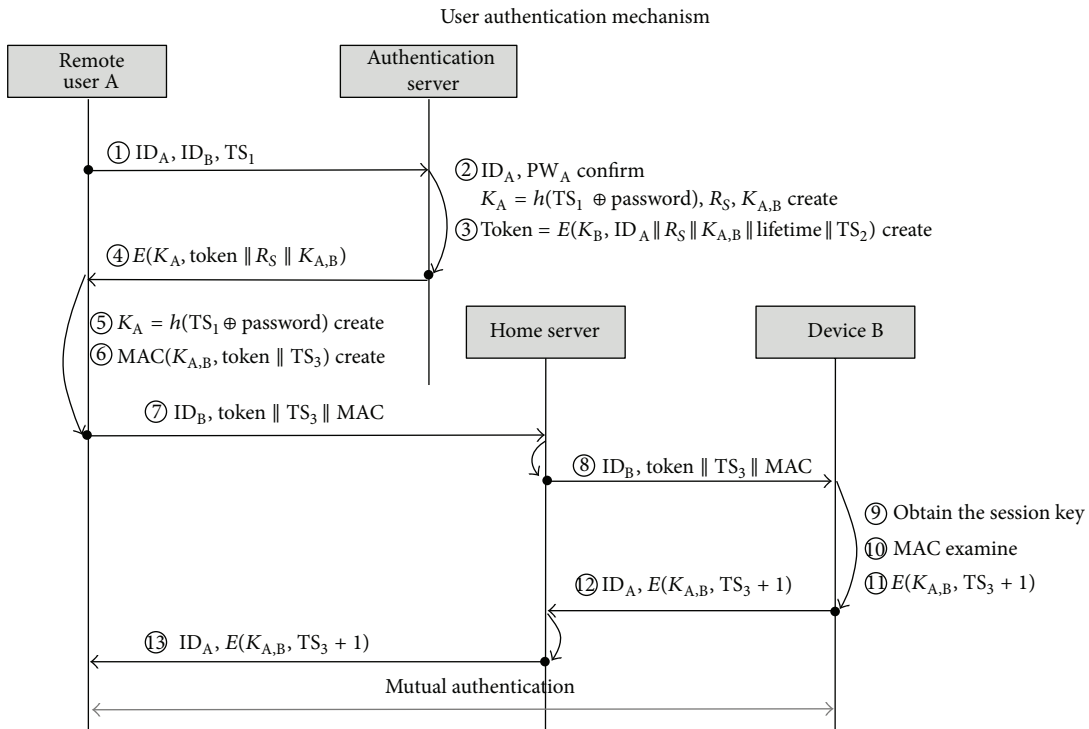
User authentication mechanism

Remote user A

Authentication server

① $ID_A$, $ID_B$, $TS_1$

② $ID_A$, $PW_A$ confirm
$K_A = h(TS_1 \oplus \text{password})$, $R_S$, $K_{A,B}$ create

③ Token = $E(K_B, ID_A \| R_S \| K_{A,B} \| \text{lifetime} \| TS_2)$ create

④ $E(K_A, \text{token} \| R_S \| K_{A,B})$

⑤ $K_A = h(TS_1 \oplus \text{password})$ create

⑥ MAC($K_{A,B}$, token $\|$ $TS_3$) create

Home server

Device B

⑦ $ID_B$, token $\|$ $TS_3$ $\|$ MAC

⑧ $ID_B$, token $\|$ $TS_3$ $\|$ MAC

⑨ Obtain the session key

⑩ MAC examine

⑪ $E(K_{A,B}, TS_3 + 1)$

⑫ $ID_A$, $E(K_{A,B}, TS_3 + 1)$

⑬ $ID_A$, $E(K_{A,B}, TS_3 + 1)$

Mutual authentication